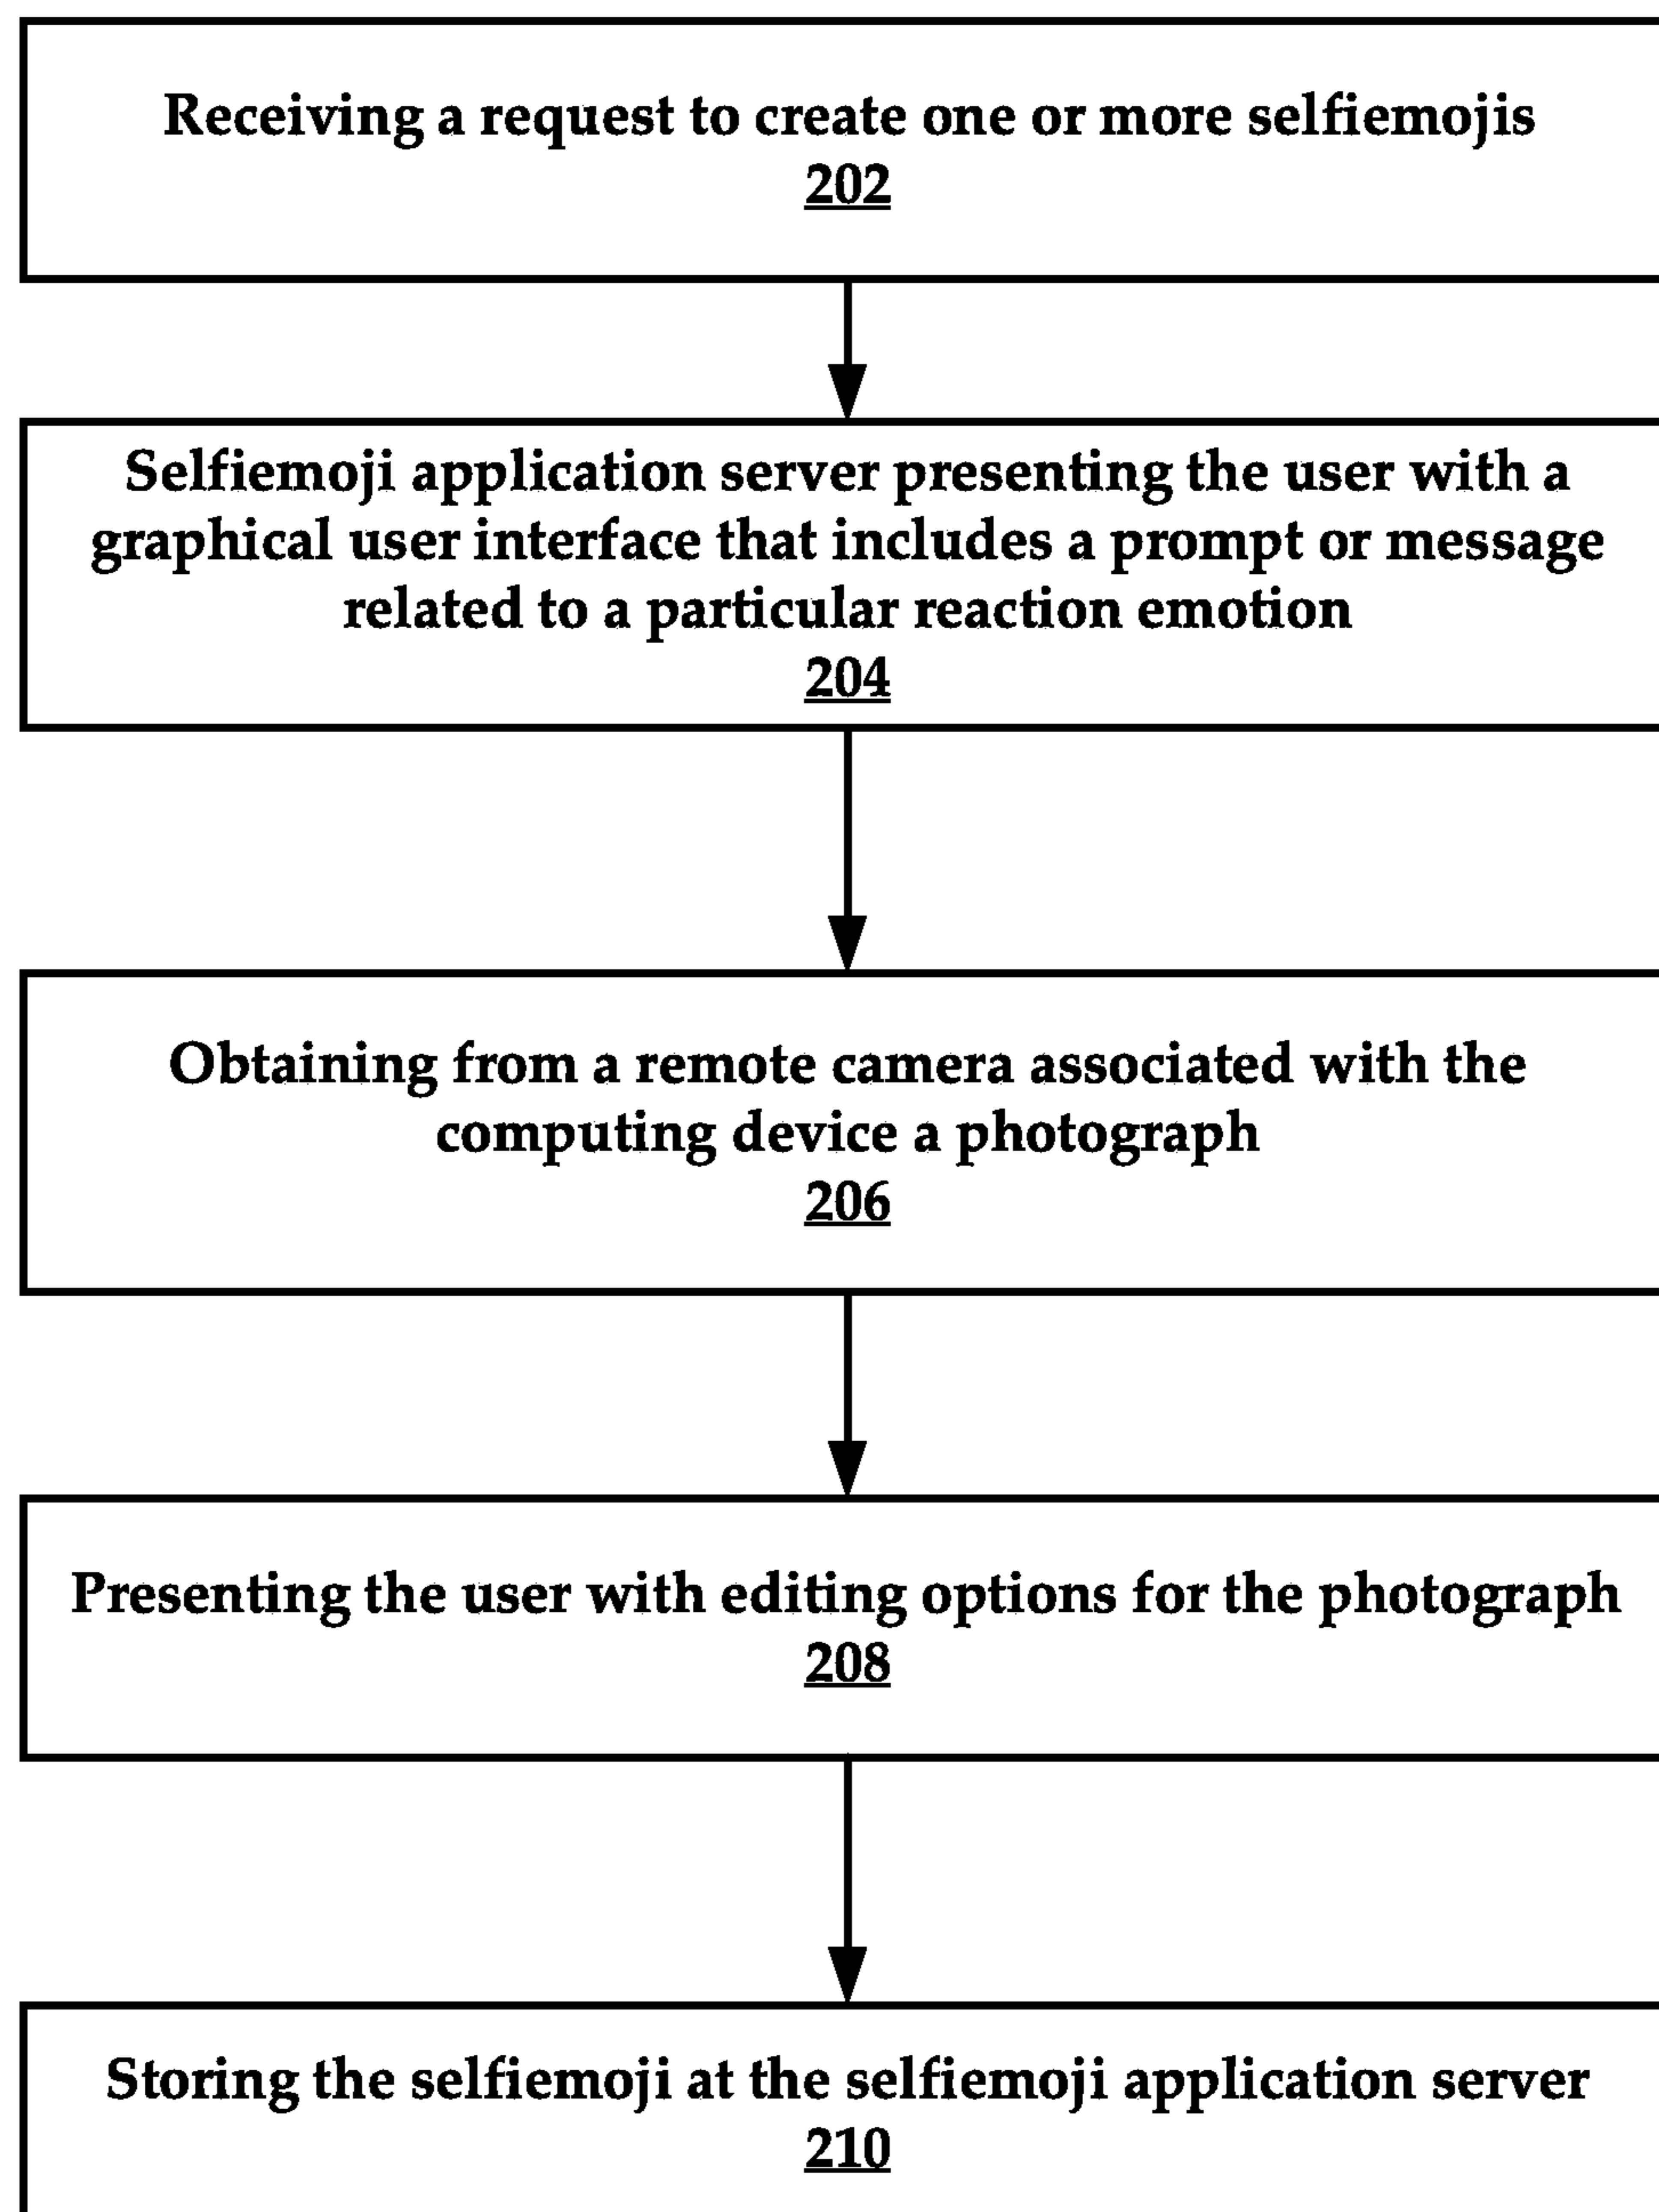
Receiving a request to create one or more selfiemojis
202

Selfiemoji application server presenting the user with a graphical user interface that includes a prompt or message related to a particular reaction emotion
204

Obtaining from a remote camera associated with the computing device a photograph
206

Presenting the user with editing options for the photograph
208

Storing the selfiemoji at the selfiemoji application server
210